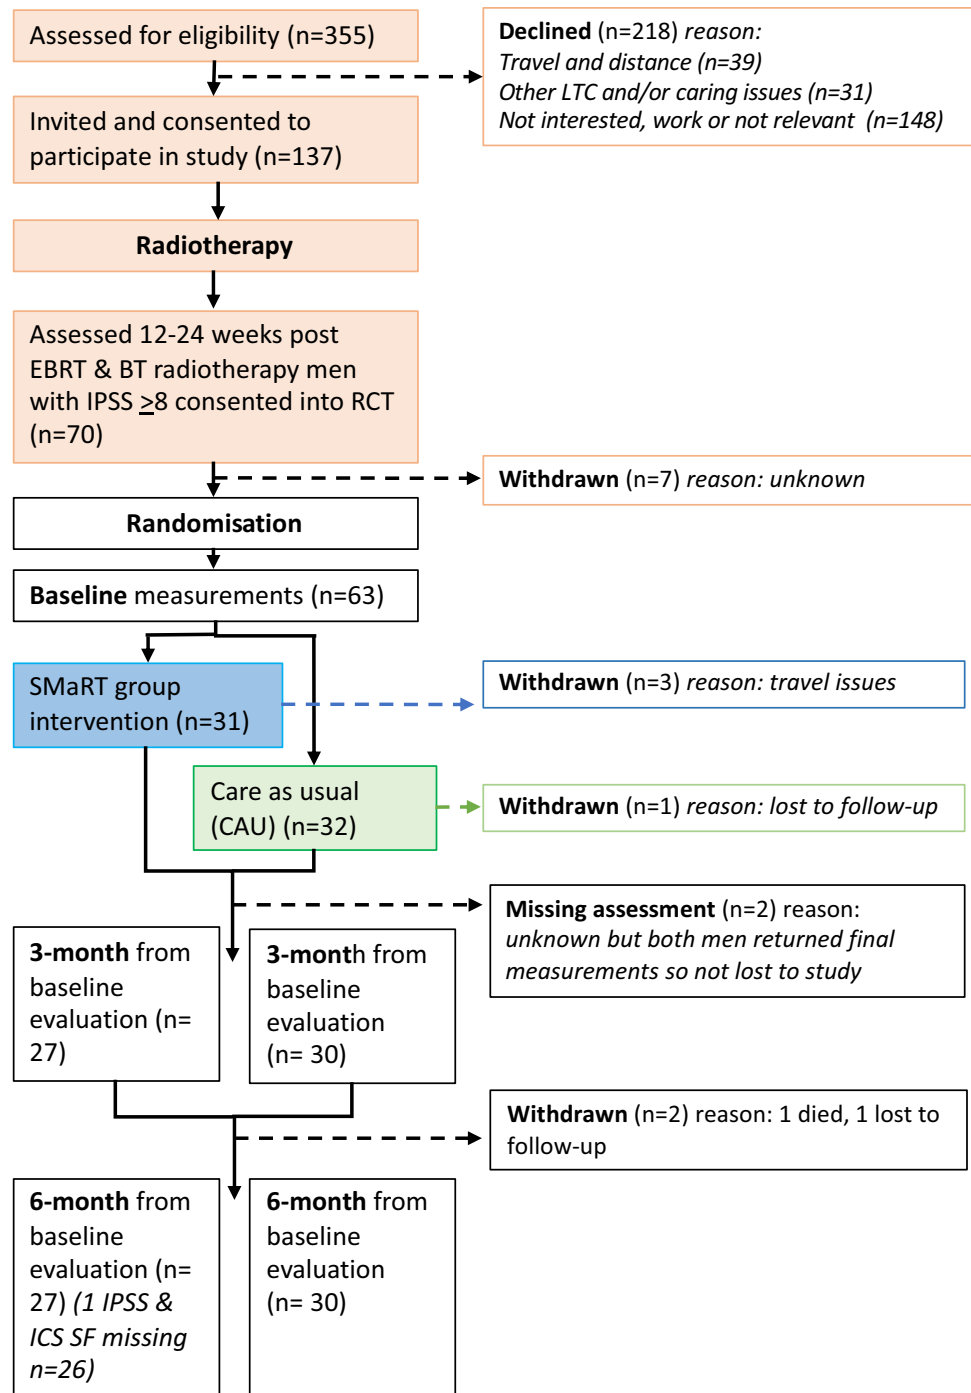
Assessed for eligibility (n=355)

Declined (n=218) reason:
Travel and distance (n=39)
Other LTC and/or caring issues (n=31)
Not interested, work or not relevant (n=148)

Invited and consented to participate in study (n=137)

Radiotherapy

Assessed 12-24 weeks post EBRT & BT radiotherapy men with IPSS $\geq$8 consented into RCT (n=70)

Withdrawn (n=7) reason: unknown

Randomisation

Baseline measurements (n=63)

SMaRT group intervention (n=31)

Withdrawn (n=3) reason: travel issues

Care as usual (CAU) (n=32)

Withdrawn (n=1) reason: lost to follow-up

Missing assessment (n=2) reason: unknown but both men returned final measurements so not lost to study

3-month from baseline evaluation (n= 27)

3-month from baseline evaluation (n= 30)

Withdrawn (n=2) reason: 1 died, 1 lost to follow-up

6-month from baseline evaluation (n= 27) (1 IPSS & ICS SF missing n=26)

6-month from baseline evaluation (n= 30)